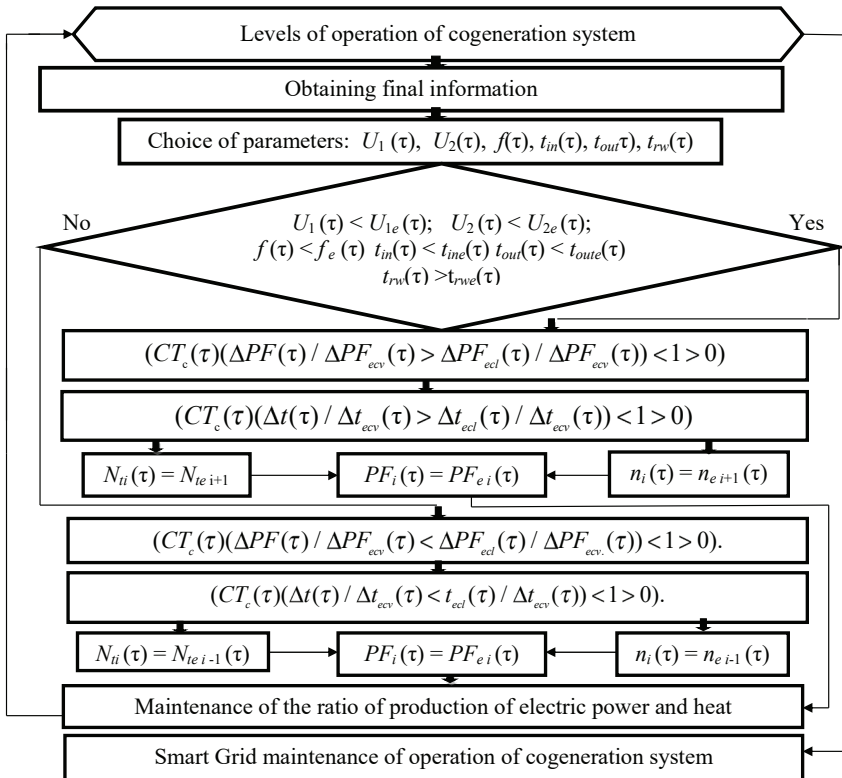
Levels of operation of cogeneration system

Obtaining final information

Choice of parameters: $U_1(\tau)$, $U_2(\tau)$, $f(\tau)$, $t_{in}(\tau)$, $t_{out}\tau)$, $t_{rw}(\tau)$

No

Yes

$U_1(\tau) < U_{1e}(\tau)$; $U_2(\tau) < U_{2e}(\tau)$; $f(\tau) < f_e(\tau)$ $t_{in}(\tau) < t_{ine}(\tau)$ $t_{out}(\tau) < t_{oute}(\tau)$ $t_{rw}(\tau) > \text{t}_{rwe}(\tau)$

$(CT_c(\tau)(\Delta PF(\tau) / \Delta PF_{ecv}(\tau) > \Delta PF_{ecl}(\tau) / \Delta PF_{ecv}(\tau)) < 1 > 0)$

$(CT_c(\tau)(\Delta t(\tau) / \Delta t_{ecv}(\tau) > \Delta t_{ecl}(\tau) / \Delta t_{ecv}(\tau)) < 1 > 0)$

$N_{ti}(\tau) = N_{te\,i+1}$

$PF_i(\tau) = PF_{e\,i}(\tau)$

$n_i(\tau) = n_{e\,i+1}(\tau)$

$(CT_c(\tau)(\Delta PF(\tau) / \Delta PF_{ecv}(\tau) < \Delta PF_{ecl}(\tau) / \Delta PF_{ecv.}(\tau)) < 1 > 0)$.

$(CT_c(\tau)(\Delta t(\tau) / \Delta t_{ecv}(\tau) < t_{ecl}(\tau) / \Delta t_{ecv}(\tau)) < 1 > 0)$.

$N_{ti}(\tau) = N_{te\,i-1}(\tau)$

$PF_i(\tau) = PF_{e\,i}(\tau)$

$n_i(\tau) = n_{e\,i-1}(\tau)$

Maintenance of the ratio of production of electric power and heat

Smart Grid maintenance of operation of cogeneration system